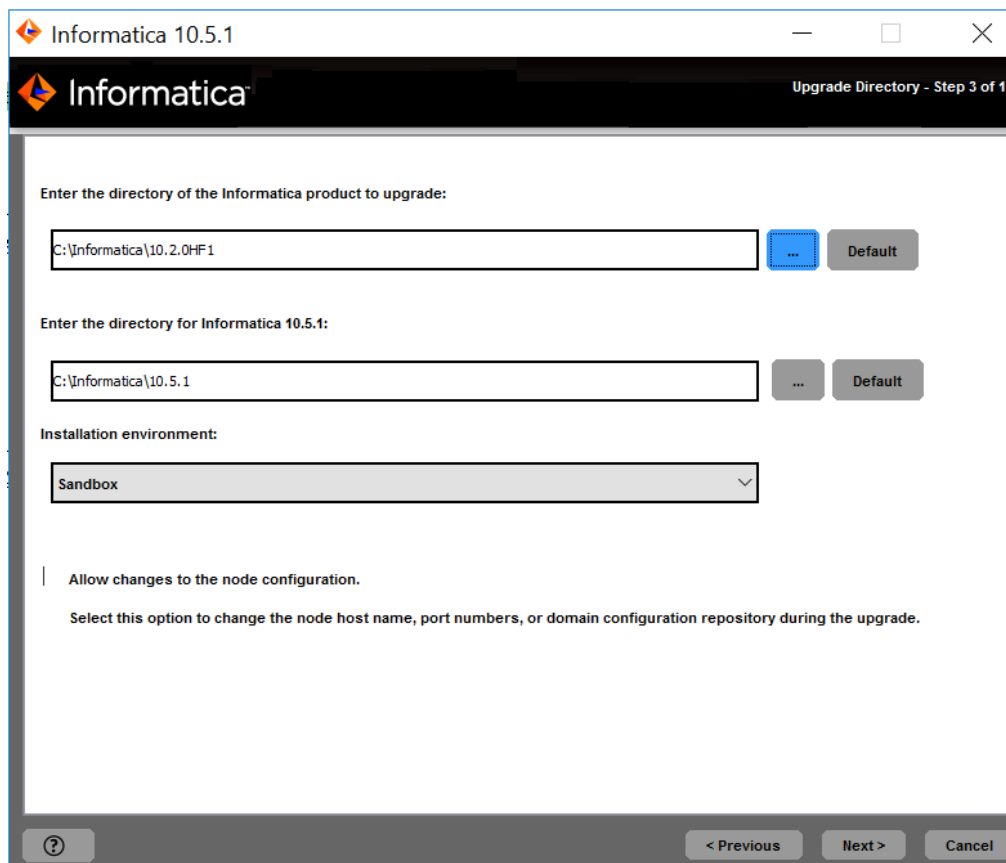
Informatica 10.5.1

Informatica

Upgrade Directory - Step 3 of 1

Enter the directory of the Informatica product to upgrade:

C:\Informatica\10.2.0HF1

...

Default

Enter the directory for Informatica 10.5.1:

C:\Informatica\10.5.1

...

Default

Installation environment:

Sandbox

Allow changes to the node configuration.

Select this option to change the node host name, port numbers, or domain configuration repository during the upgrade.

?

< Previous

Next >

Cancel